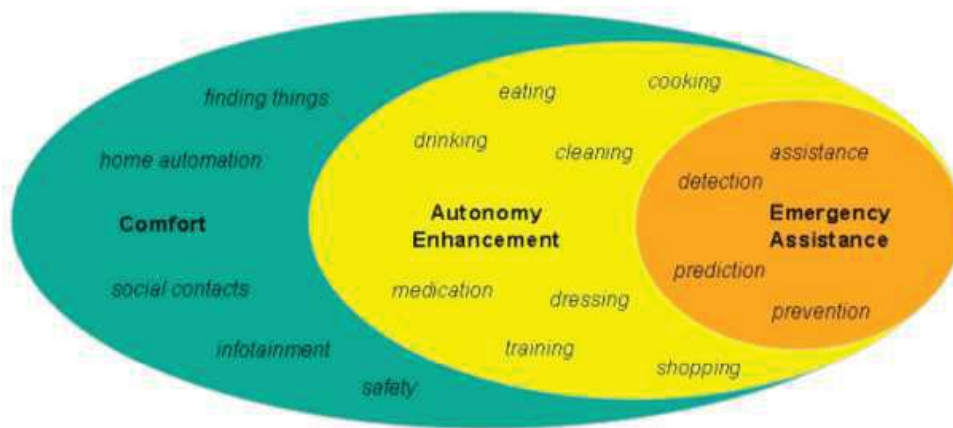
finding things

home automation

Comfort

social contacts

infotainment

safety

eating

cooking

drinking

cleaning

Autonomy Enhancement

medication

dressing

training

shopping

assistance

detection

Emergency Assistance

prediction

prevention